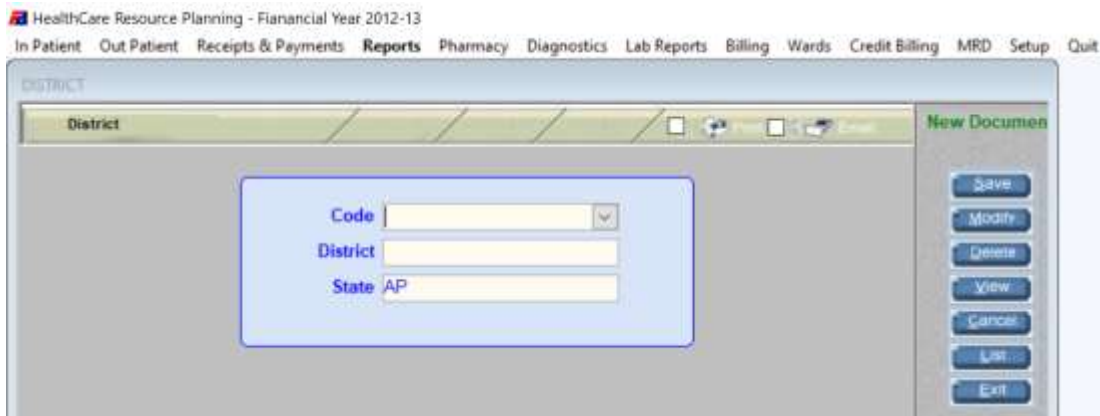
HealthCare Resource Planning - Fianancial Year 2012-13

In Patient Out Patient Receipts & Payments Reports Pharmacy Diagnostics Lab Reports Billing Wards Credit Billing MRD Setup Quit

DISTRICT

District

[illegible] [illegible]

New Documen

Code

District

State AP

Save

Modify

Delete

View

Cancel

List

Exit